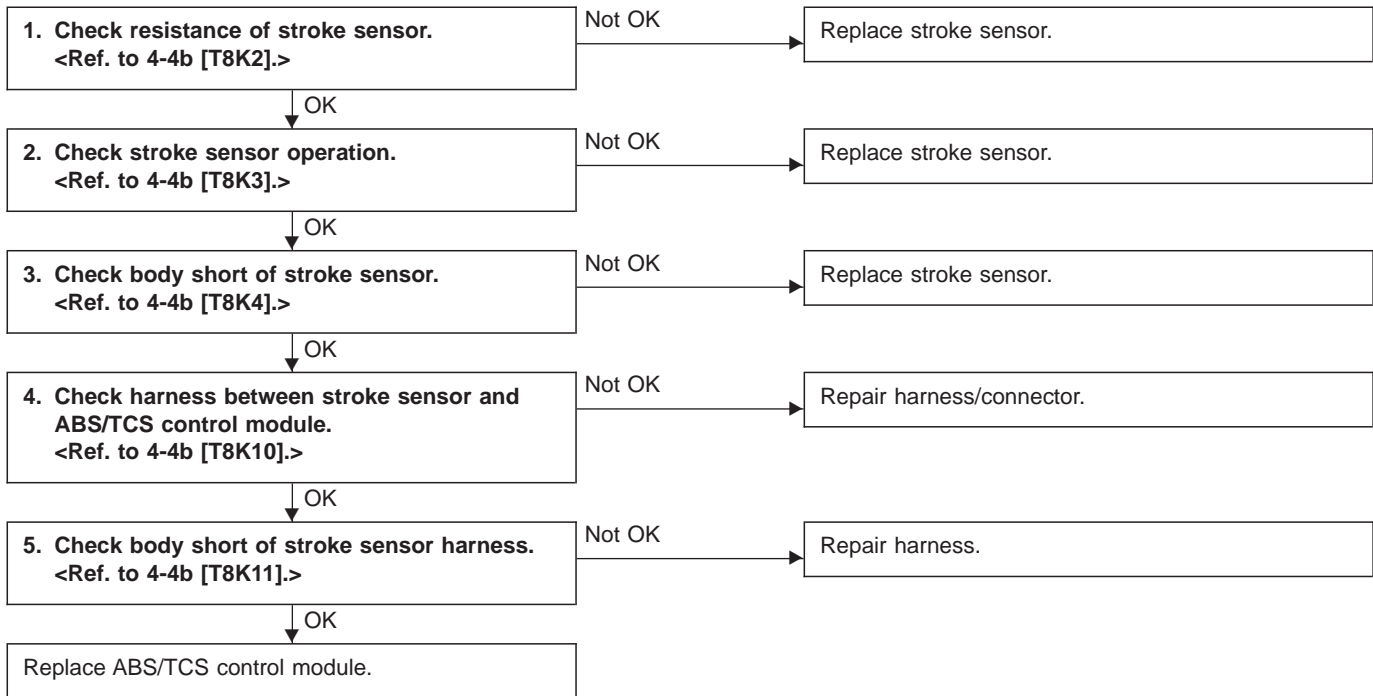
1. Check resistance of stroke sensor. <Ref. to 4-4b [T8K2].>

Not OK

Replace stroke sensor.

OK

2. Check stroke sensor operation. <Ref. to 4-4b [T8K3].>

Not OK

Replace stroke sensor.

OK

3. Check body short of stroke sensor. <Ref. to 4-4b [T8K4].>

Not OK

Replace stroke sensor.

OK

4. Check harness between stroke sensor and ABS/TCS control module. <Ref. to 4-4b [T8K10].>

Not OK

Repair harness/connector.

OK

5. Check body short of stroke sensor harness. <Ref. to 4-4b [T8K11].>

Not OK

Repair harness.

OK

Replace ABS/TCS control module.